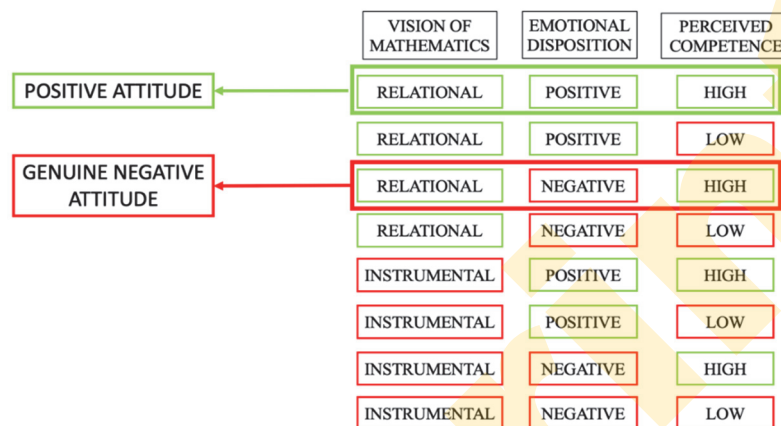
POSITIVE ATTITUDE

GENUINE NEGATIVE ATTITUDE

| VISION OF MATHEMATICS | EMOTIONAL DISPOSITION | PERCEIVED COMPETENCE |
|---|---|---|
| RELATIONAL | POSITIVE | HIGH |
| RELATIONAL | POSITIVE | LOW |
| RELATIONAL | NEGATIVE | HIGH |
| RELATIONAL | NEGATIVE | LOW |
| INSTRUMENTAL | POSITIVE | HIGH |
| INSTRUMENTAL | POSITIVE | LOW |
| INSTRUMENTAL | NEGATIVE | HIGH |
| INSTRUMENTAL | NEGATIVE | LOW |